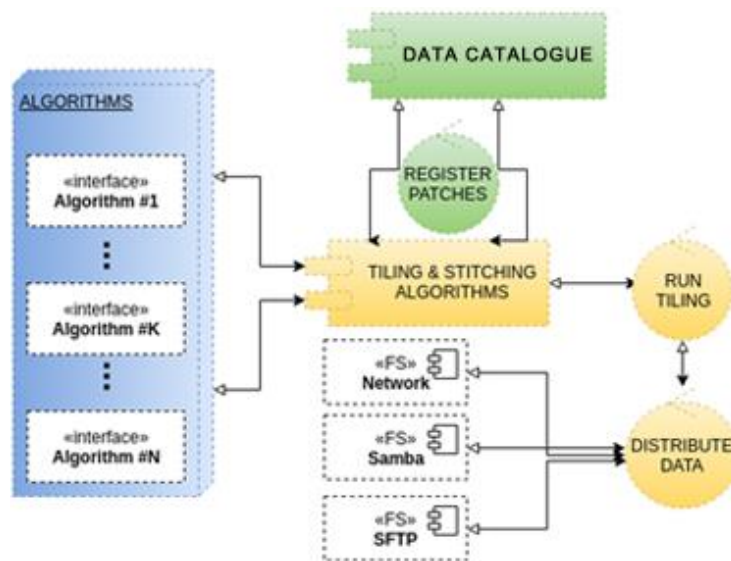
DATA CATALOGUE

ALGORITHMS

«interface»
Algorithm #1

«interface»
Algorithm #K

«interface»
Algorithm #N

REGISTER PATCHES

TILING & STITCHING ALGORITHMS

RUN TILING

«FS»
Network

«FS»
Samba

«FS»
SFTP

DISTRIBUTE DATA